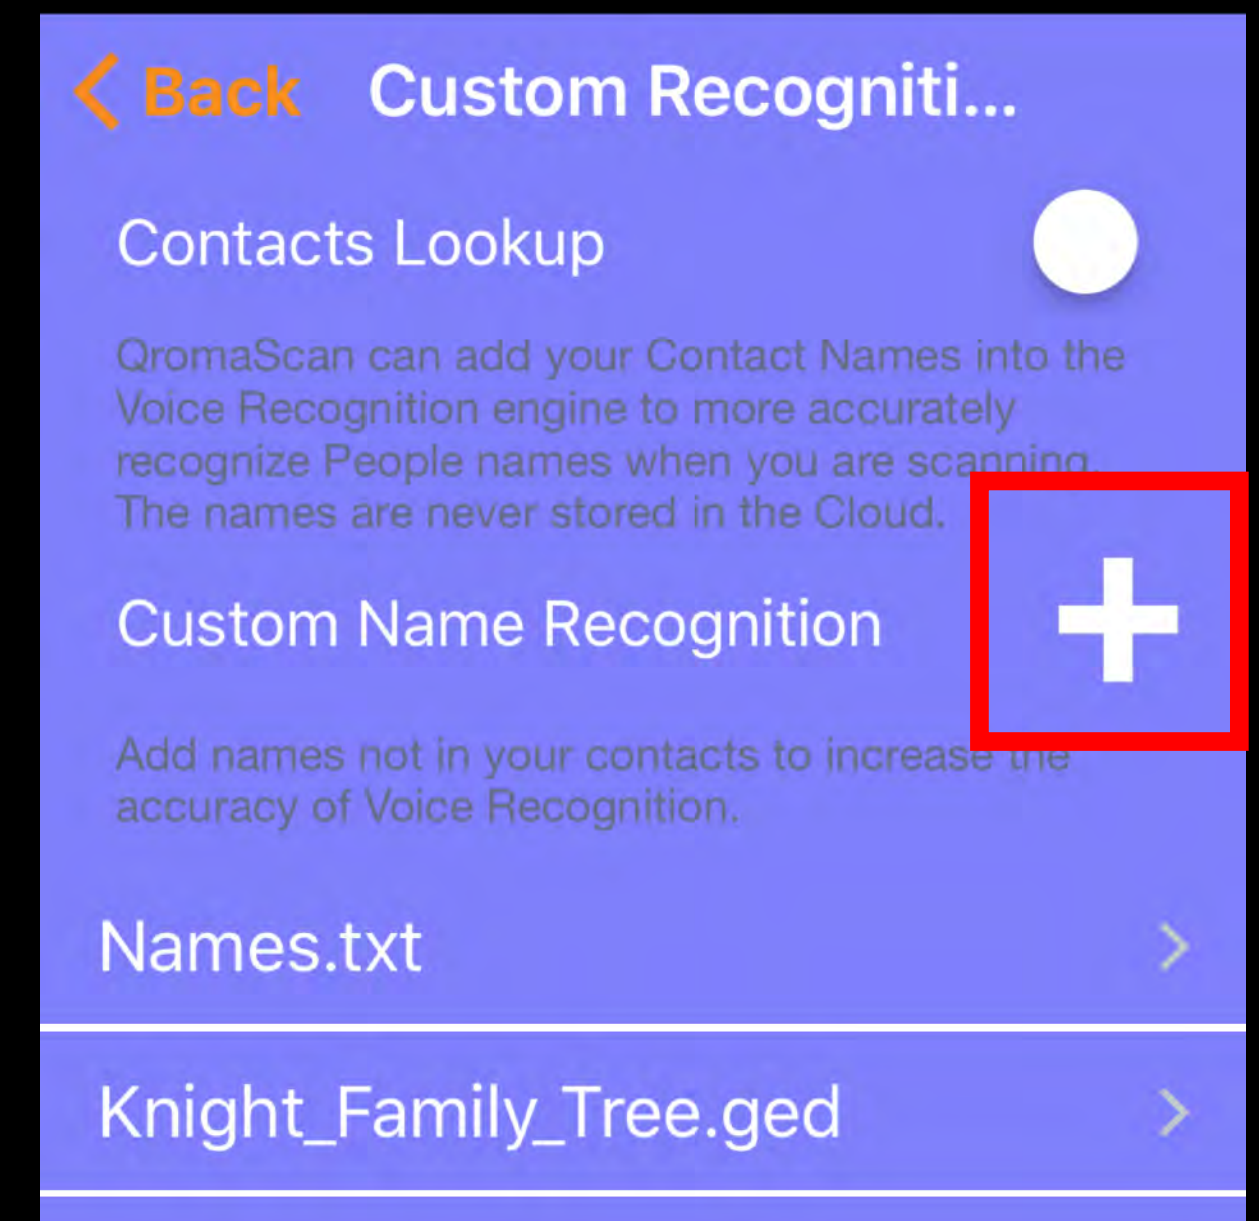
< Back Custom Recogniti...

Contacts Lookup

QromaScan can add your Contact Names into the Voice Recognition engine to more accurately recognize People names when you are scanning. The names are never stored in the Cloud.

Custom Name Recognition

+

Add names not in your contacts to increase the accuracy of Voice Recognition.

Names.txt >

Knight_Family_Tree.ged >